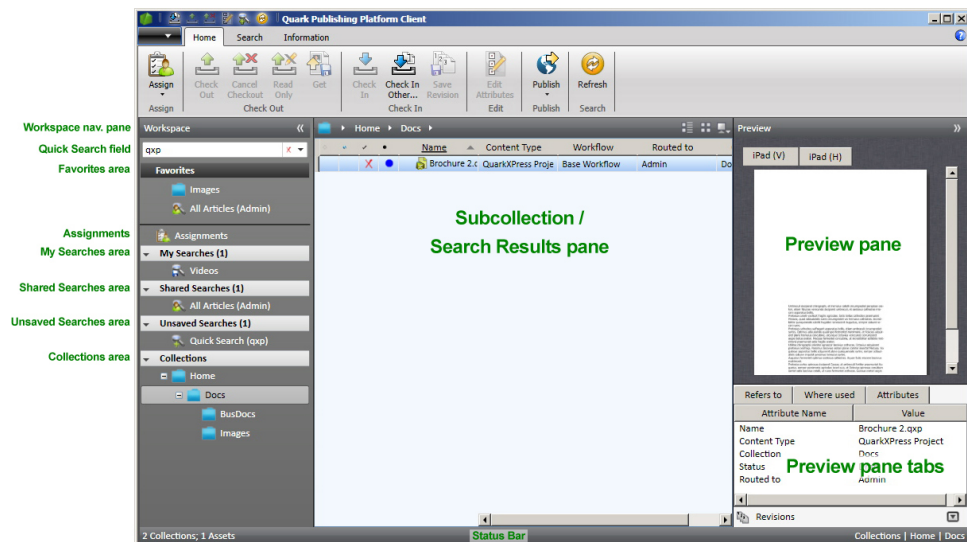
Quark Publishing Platform Client

Home Search Information

Assign Assign
Check Out Cancel Checkout Read Only Get Check Out
Check In Check In Other... Save Revision Check In
Edit Attributes Edit
Publish Publish
Refresh Search

Workspace nav. pane
Quick Search field
Favorites area
Assignments
My Searches area
Shared Searches area
Unsaved Searches area
Collections area

Workspace
qxp
Favorites
Images
All Articles (Admin)
Assignments
My Searches (1)
Videos
Shared Searches (1)
All Articles (Admin)
Unsaved Searches (1)
Quick Search (qxp)
Collections
Home
Docs
BusDocs
Images

Home ▸ Docs ▸

| Name | Content Type | Workflow | Routed to |
|---|---|---|---|
| Brochure 2.q | QuarkXPress Proje | Base Workflow | Admin |

Subcollection / Search Results pane

Preview
iPad (V) iPad (H)
Preview pane

Refers to Where used Attributes

| Attribute Name | Value |
|---|---|
| Name | Brochure 2.qxp |
| Content Type | QuarkXPress Project |
| Collection | Docs |
| Status | |
| Routed to | Admin |

Preview pane tabs

Revisions

2 Collections; 1 Assets
Status Bar
Collections | Home | Docs